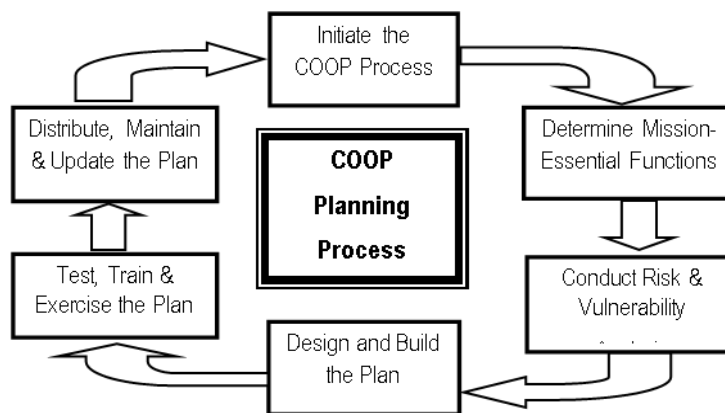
Initiate the COOP Process

Determine Mission-Essential Functions

Conduct Risk & Vulnerability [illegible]

Design and Build the Plan

Test, Train & Exercise the Plan

Distribute, Maintain & Update the Plan

COOP Planning Process